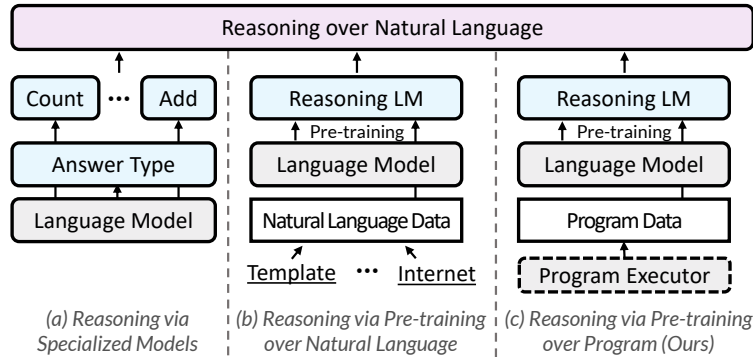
Reasoning over Natural Language

Count ··· Add

Answer Type

Language Model

(a) Reasoning via Specialized Models

Reasoning LM

Pre-training

Language Model

Natural Language Data

Template ··· Internet

(b) Reasoning via Pre-training over Natural Language

Reasoning LM

Pre-training

Language Model

Program Data

Program Executor

(c) Reasoning via Pre-training over Program (Ours)